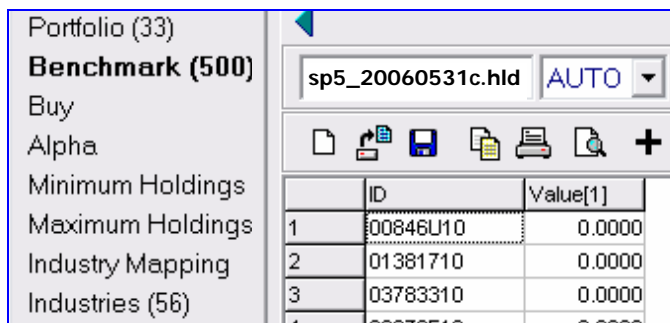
Portfolio (33)
**Benchmark (500)**
Buy
Alpha
Minimum Holdings
Maximum Holdings
Industry Mapping
Industries (56)

sp5_20060531c.hld AUTO

| | ID | Value[1] |
|---|---|---|
| 1 | 00846U10 | 0.0000 |
| 2 | 01381710 | 0.0000 |
| 3 | 03783310 | 0.0000 |
| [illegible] | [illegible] | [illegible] |